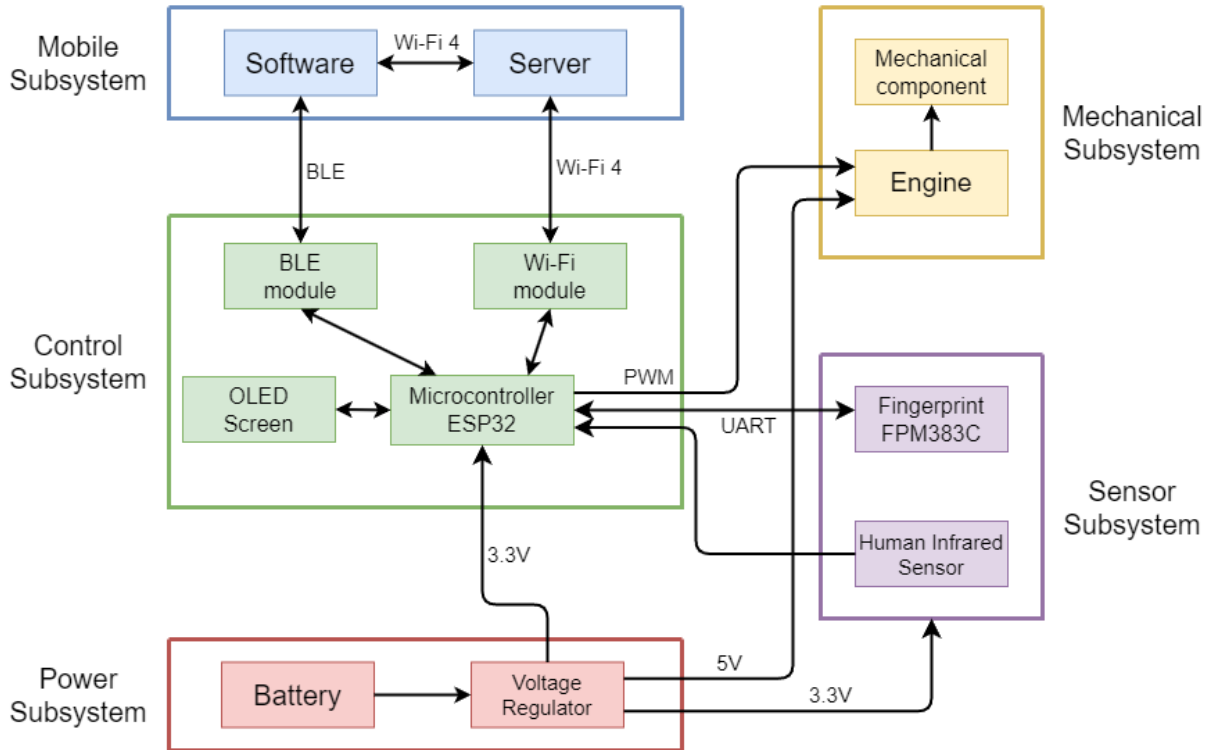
Mobile Subsystem

Software

Wi-Fi 4

Server

BLE

Wi-Fi 4

Mechanical component

Engine

Mechanical Subsystem

Control Subsystem

BLE module

Wi-Fi module

OLED Screen

Microcontroller ESP32

PWM

UART

Fingerprint FPM383C

Sensor Subsystem

Human Infrared Sensor

3.3V

Power Subsystem

Battery

Voltage Regulator

5V

3.3V